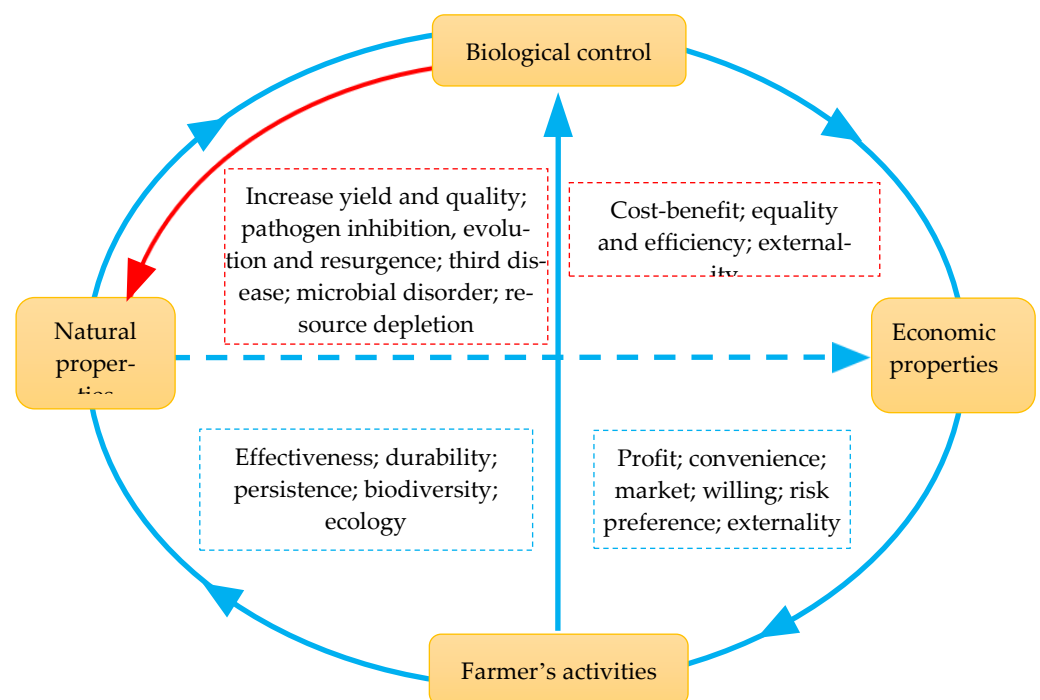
Biological control

Increase yield and quality; pathogen inhibition, evolution and resurgence; third disease; microbial disorder; resource depletion

Cost-benefit; equality and efficiency; external-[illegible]

Natural proper-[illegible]

Economic properties

Effectiveness; durability; persistence; biodiversity; ecology

Profit; convenience; market; willing; risk preference; externality

Farmer's activities